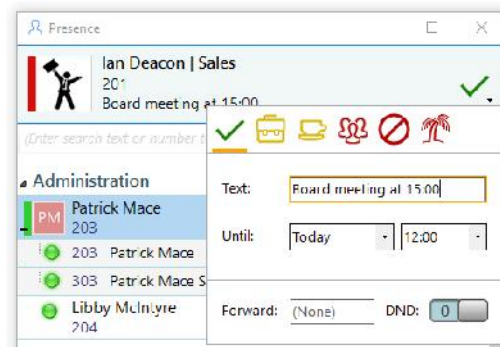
Presence

Ian Deacon | Sales
201
Board meeting at 15:00

(Enter search text or number t

Administration

PM Patrick Mace
203

203 Patrick Mace

303 Patrick Mace S

Libby McIntyre
204

Text: Board meeting at 15:00

Until: Today 12:00

Forward: (None) DND: 0